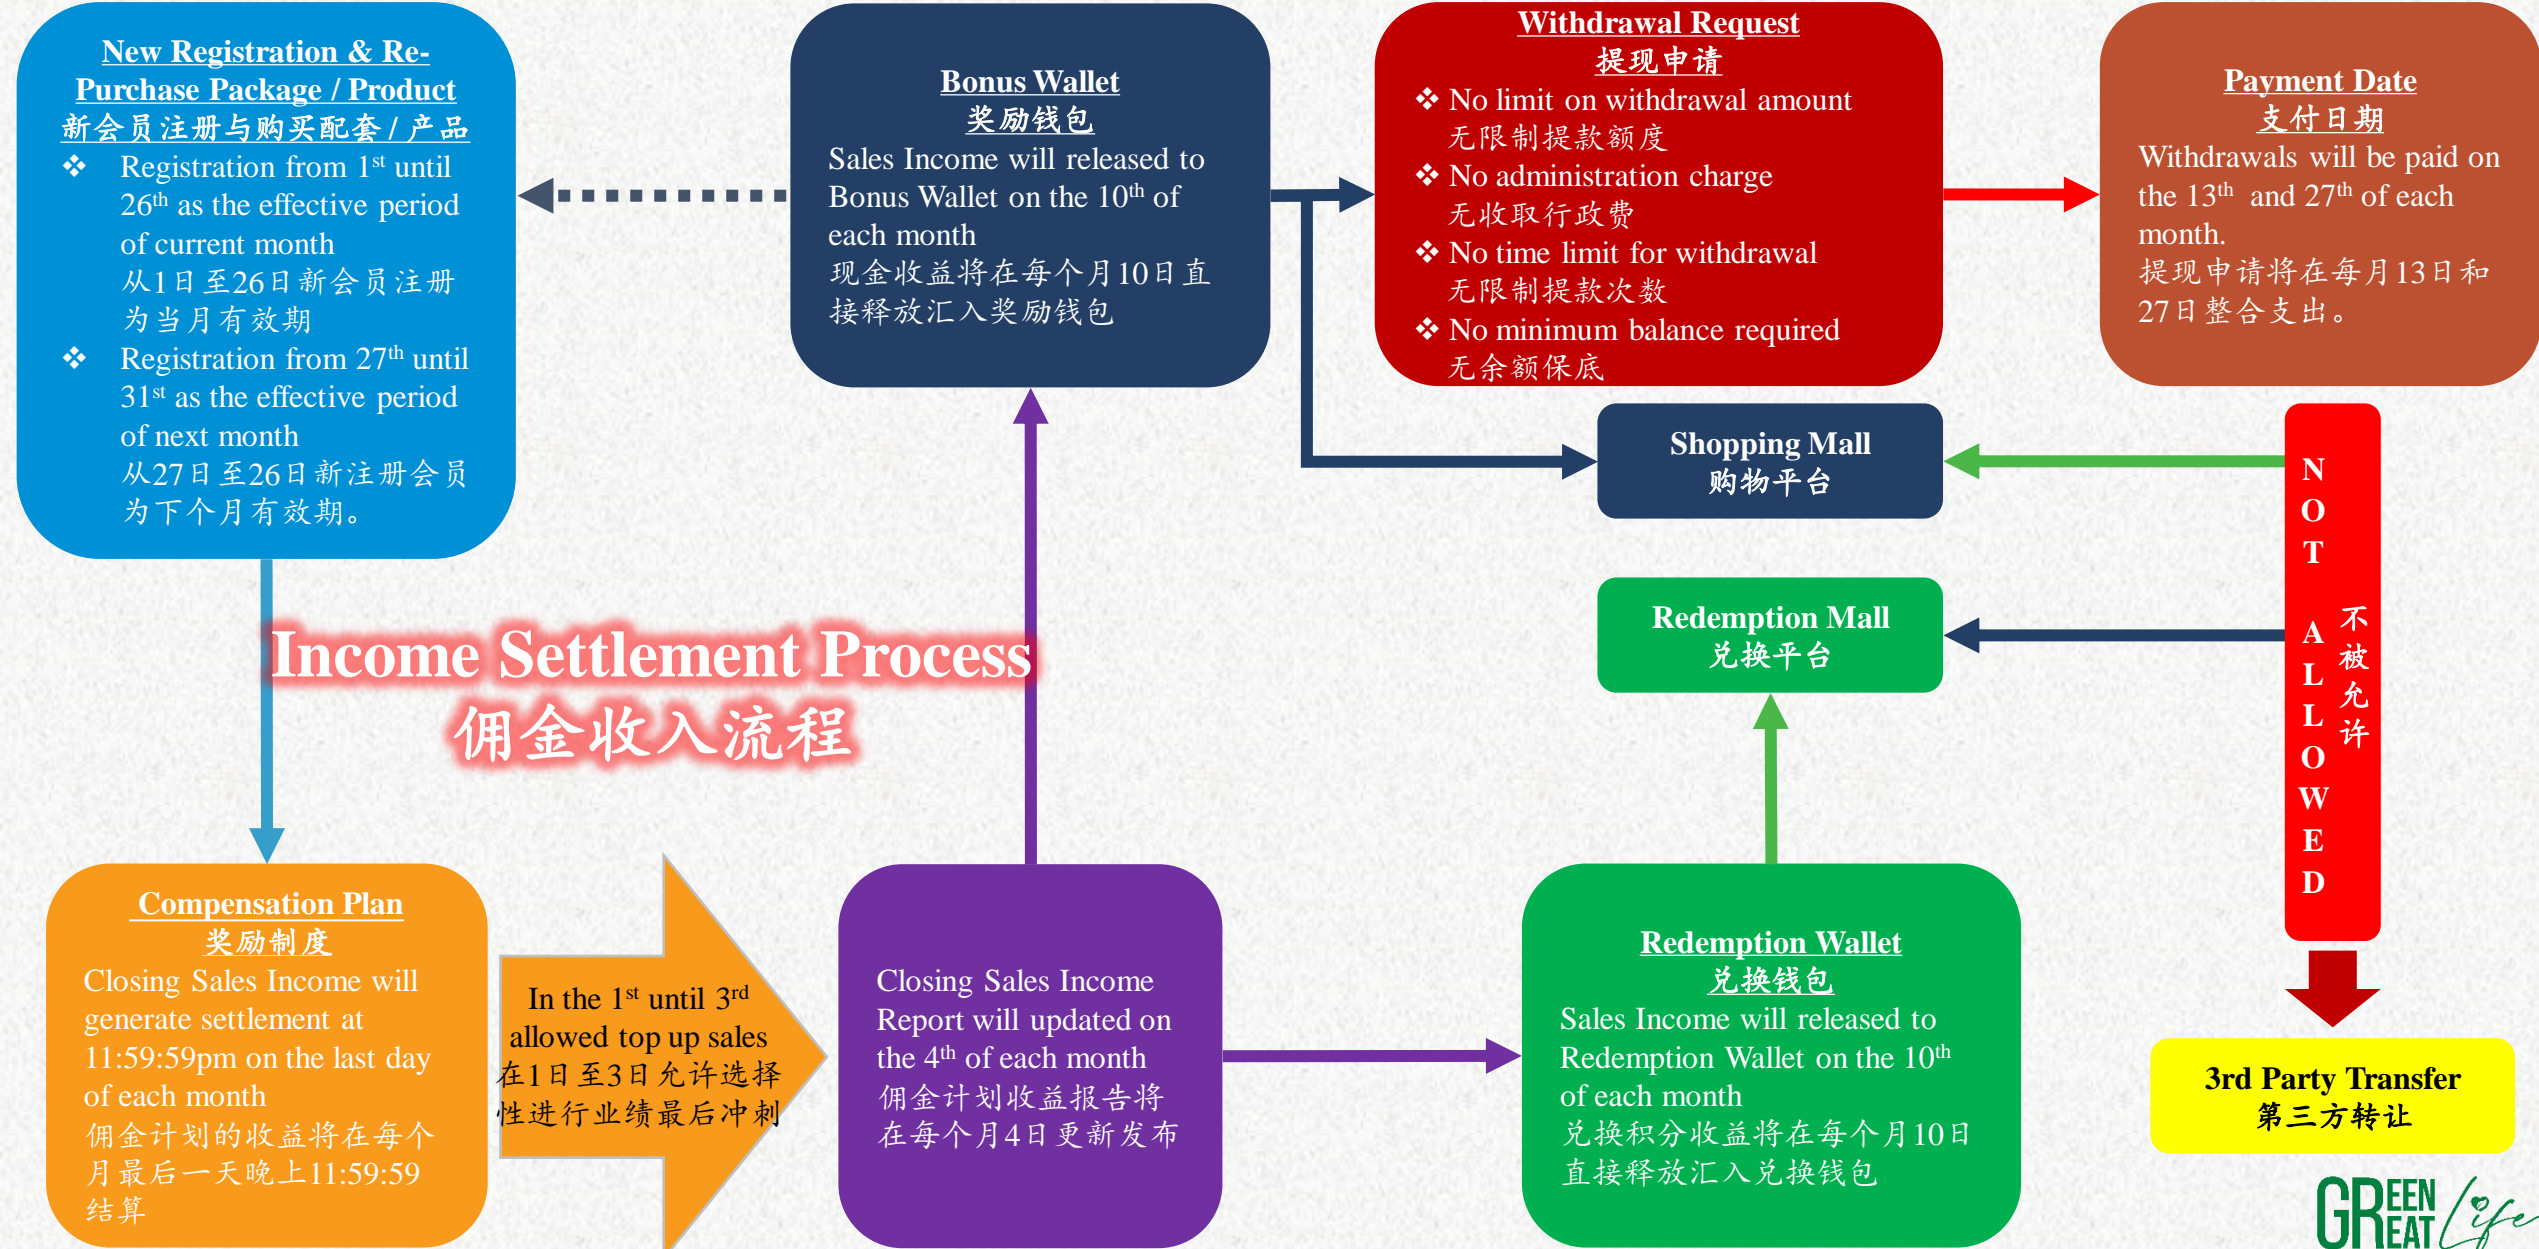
New Registration & Re-Purchase Package / Product
新会员注册与购买配套 / 产品
❖ Registration from 1$^{st}$ until 26$^{th}$ as the effective period of current month
从1日至26日新会员注册为当月有效期
❖ Registration from 27$^{th}$ until 31$^{st}$ as the effective period of next month
从27日至26日新注册会员为下个月有效期。

Bonus Wallet
奖励钱包
Sales Income will released to Bonus Wallet on the 10$^{th}$ of each month
现金收益将在每个月10日直接释放汇入奖励钱包

Withdrawal Request
提现申请
❖ No limit on withdrawal amount
无限制提款额度
❖ No administration charge
无收取行政费
❖ No time limit for withdrawal
无限制提款次数
❖ No minimum balance required
无余额保底

Payment Date
支付日期
Withdrawals will be paid on the 13$^{th}$ and 27$^{th}$ of each month.
提现申请将在每月13日和27日整合支出。

Shopping Mall
购物平台

NOT ALLOWED
不被允许

Redemption Mall
兑换平台

Income Settlement Process
佣金收入流程

Compensation Plan
奖励制度
Closing Sales Income will generate settlement at 11:59:59pm on the last day of each month
佣金计划的收益将在每个月最后一天晚上11:59:59结算

In the 1$^{st}$ until 3$^{rd}$ allowed top up sales
在1日至3日允许选择性进行业绩最后冲刺

Closing Sales Income Report will updated on the 4$^{th}$ of each month
佣金计划收益报告将在每个月4日更新发布

Redemption Wallet
兑换钱包
Sales Income will released to Redemption Wallet on the 10$^{th}$ of each month
兑换积分收益将在每个月10日直接释放汇入兑换钱包

3rd Party Transfer
第三方转让

GREEN GREAT Life